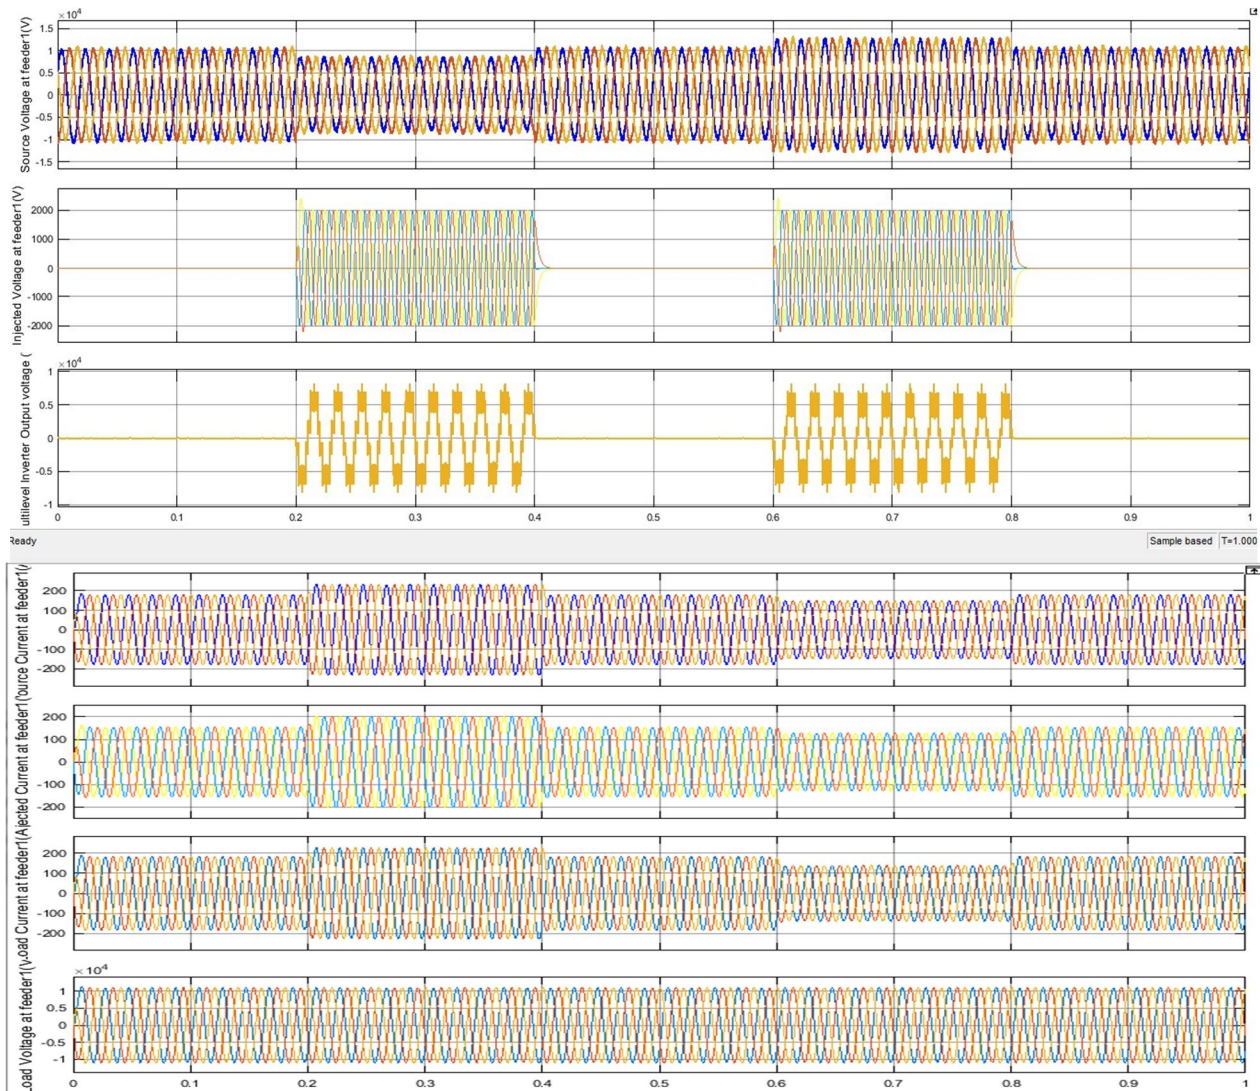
$\times 10^4$
1.5
1
0.5
0
-0.5
-1
-1.5
Source Voltage at feeder1(V)

2000
1000
0
-1000
-2000
Injected Voltage at feeder1(V)

$\times 10^4$
1
0.5
0
-0.5
-1
ultilevel Inverter Output voltage (

0
0.1
0.2
0.3
0.4
0.5
0.6
0.7
0.8
0.9
1

Ready
Sample based
T=1.000

200
100
0
-100
-200
ource Current at feeder1(

200
100
0
-100
-200
jected Current at feeder1(A

200
100
0
-100
-200
oad Current at feeder1(

$\times 10^4$
1
0.5
0
-0.5
-1
oad Voltage at feeder1(v

0
0.1
0.2
0.3
0.4
0.5
0.6
0.7
0.8
0.9
1